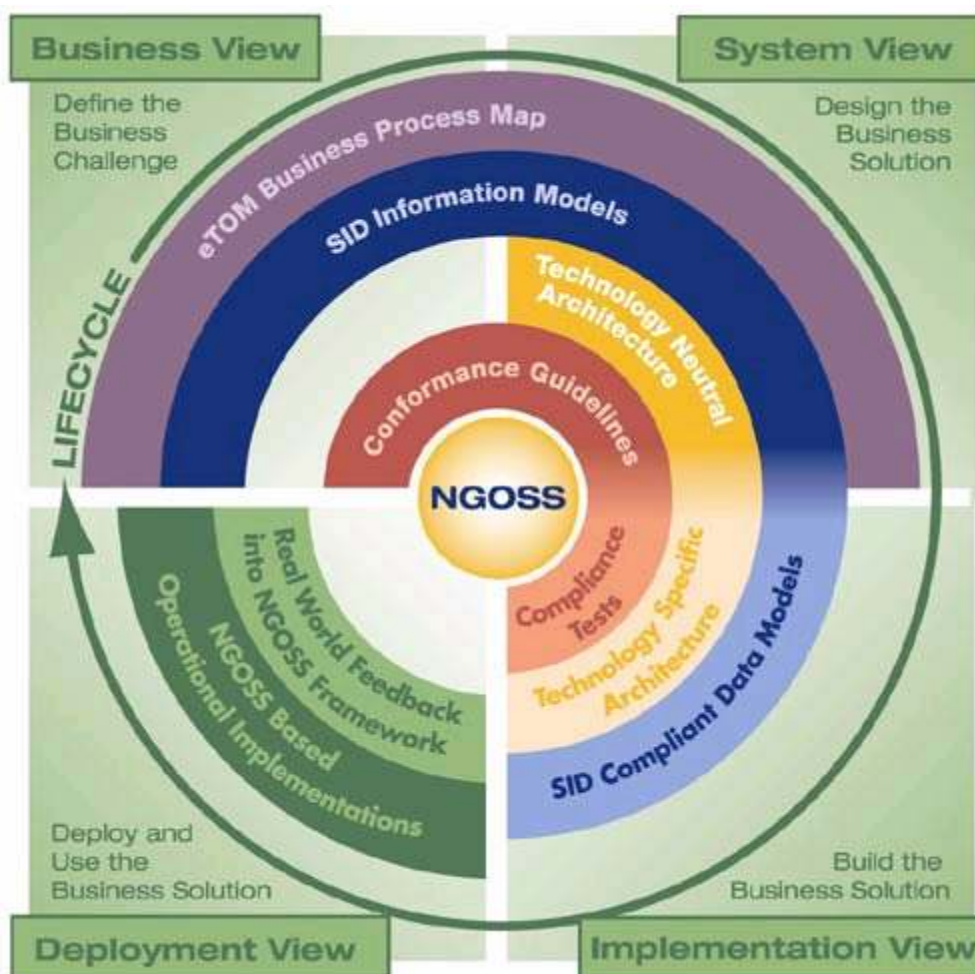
Business View

Define the Business Challenge

System View

Design the Business Solution

eTOM Business Process Map

SID Information Models

LIFECYCLE

Technology Neutral Architecture

Conformance Guidelines

NGOSS

Compliance Tests

Technology Specific Architecture

SID Compliant Data Models

Real World Feedback into NGOSS Framework

NGOSS Based Operational Implementations

Deploy and Use the Business Solution

Build the Business Solution

Deployment View

Implementation View